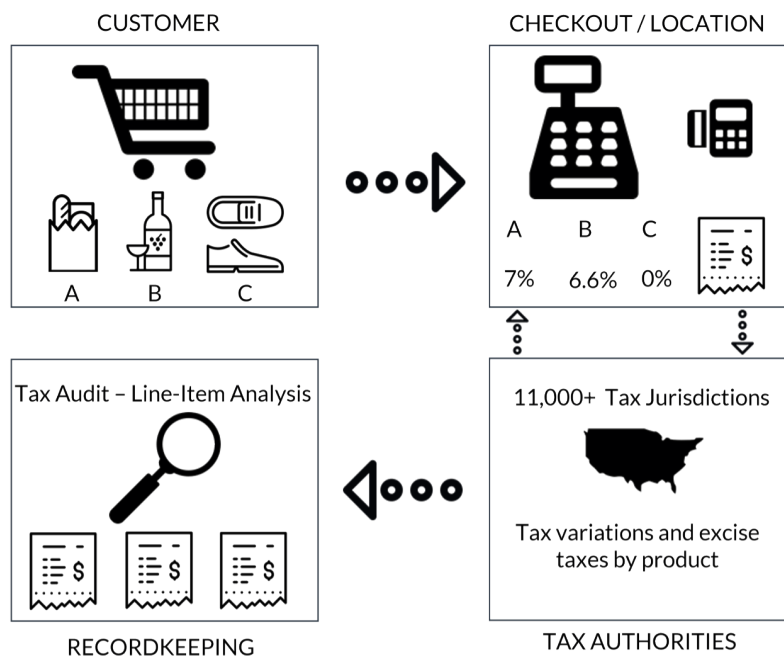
CUSTOMER

A B C

CHECKOUT / LOCATION

A B C

7% 6.6% 0%

$

Tax Audit – Line-Item Analysis

$ $ $

RECORDKEEPING

11,000+ Tax Jurisdictions

Tax variations and excise taxes by product

TAX AUTHORITIES